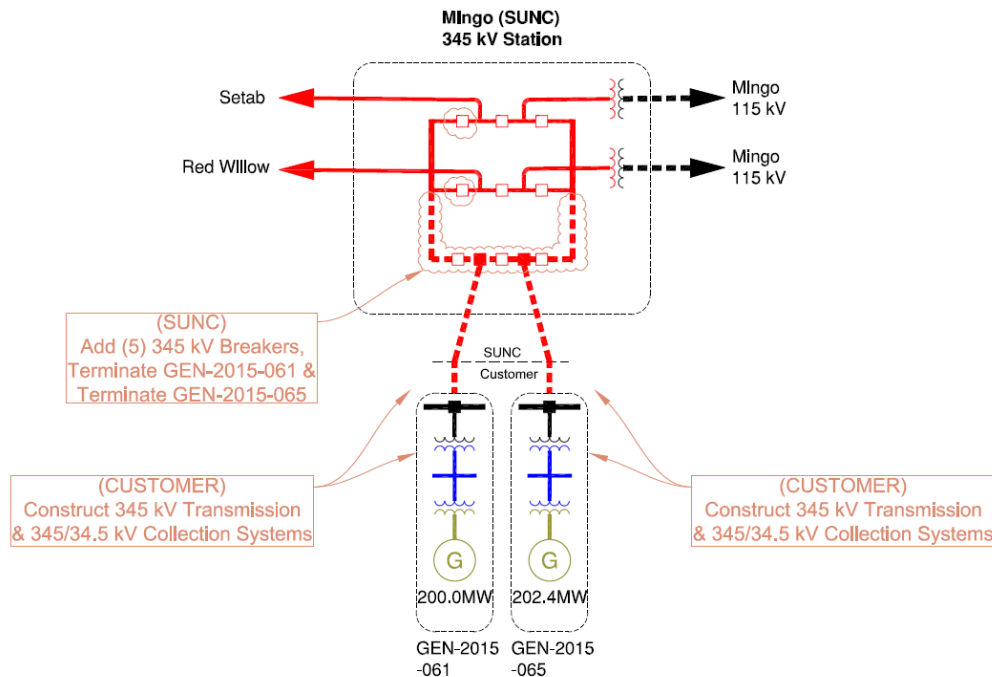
MIngo (SUNC)
345 kV Station

Setab

Red WIllow

MIngo
115 kV

Mingo
115 kV

(SUNC)
Add (5) 345 kV Breakers,
Terminate GEN-2015-061 &
Terminate GEN-2015-065

SUNC
Customer

(CUSTOMER)
Construct 345 kV Transmission
& 345/34.5 kV Collection Systems

(CUSTOMER)
Construct 345 kV Transmission
& 345/34.5 kV Collection Systems

G

G

200.0MW

202.4MW

GEN-2015
-061

GEN-2015
-065